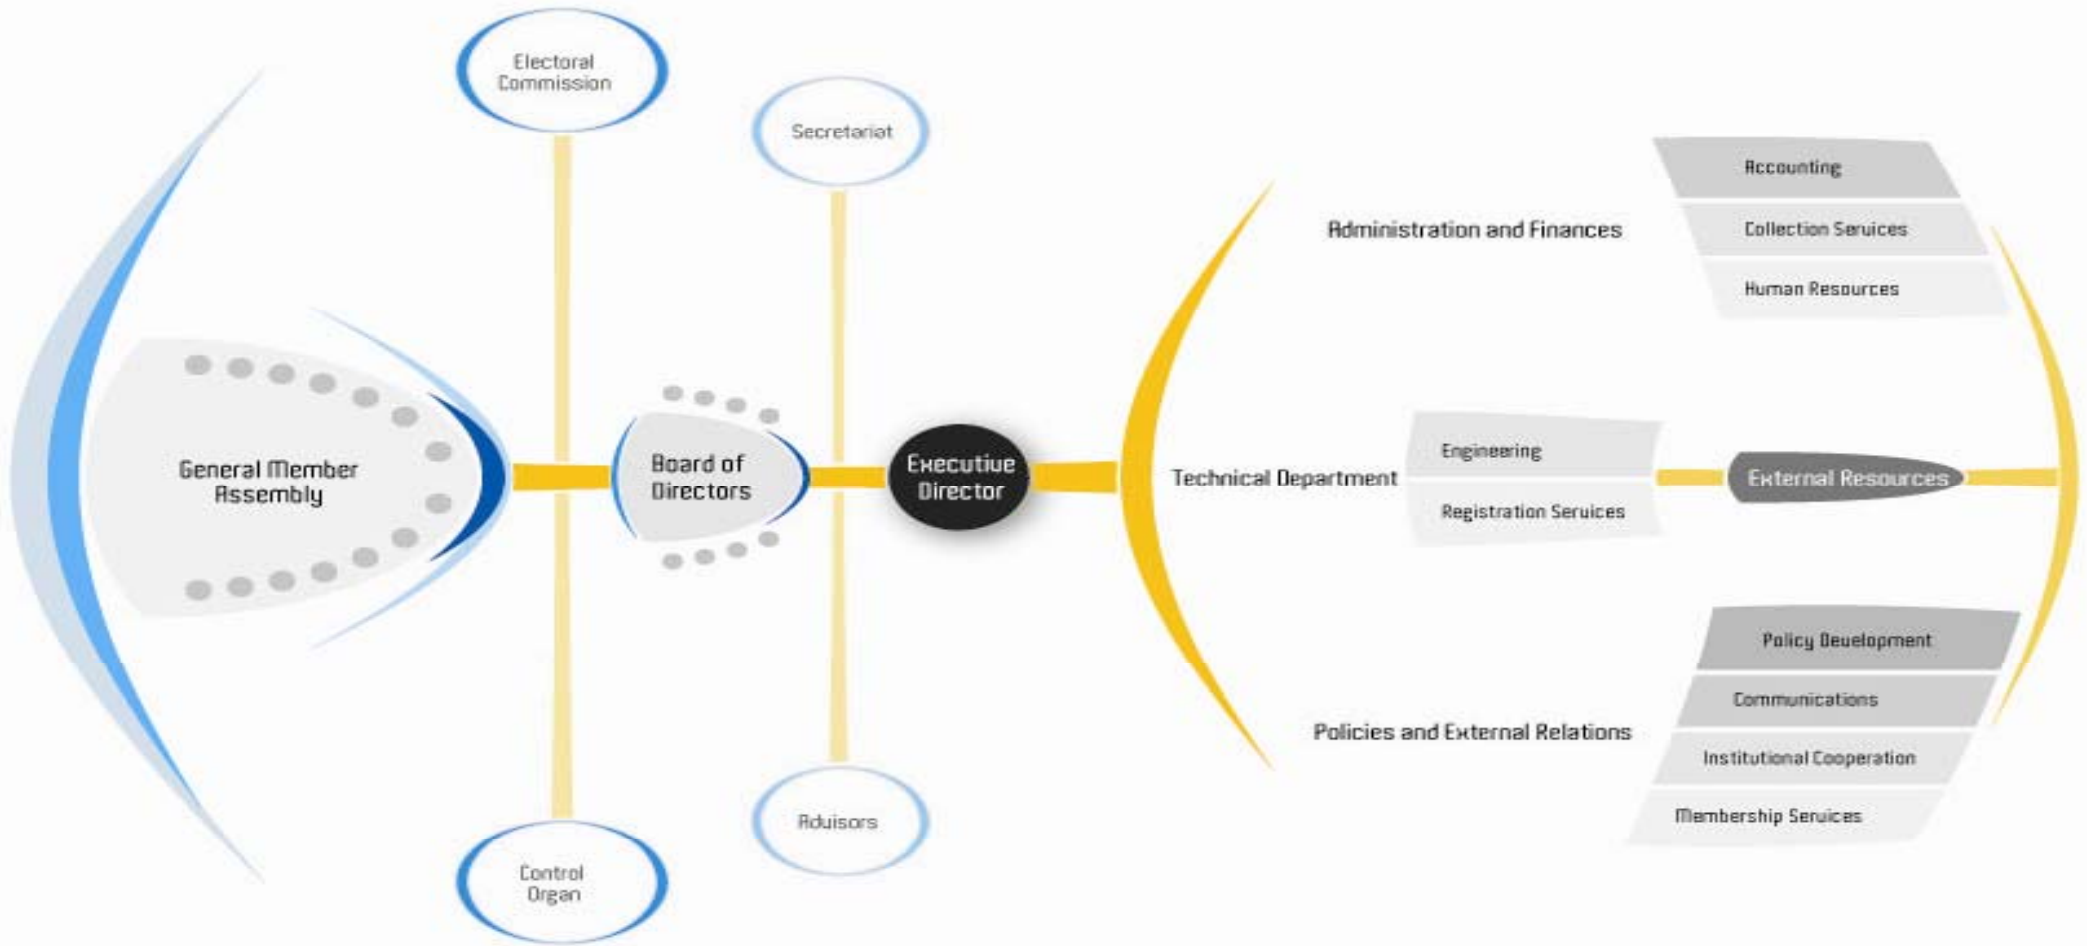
Electoral Commission

Secretariat

General Member Assembly

Board of Directors

Executive Director

Control Organ

Advisors

Administration and Finances

Accounting

Collection Services

Human Resources

Technical Department

Engineering

Registration Services

External Resources

Policies and External Relations

Policy Development

Communications

Institutional Cooperation

Membership Services